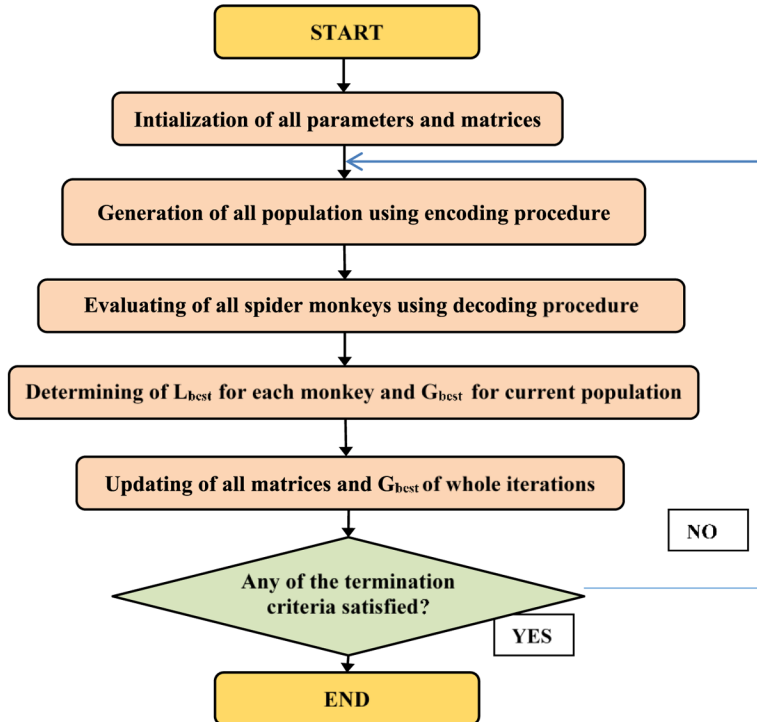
START

Intialization of all parameters and matrices

Generation of all population using encoding procedure

Evaluating of all spider monkeys using decoding procedure

Determining of $L_{best}$ for each monkey and $G_{best}$ for current population

Updating of all matrices and $G_{best}$ of whole iterations

NO

Any of the termination criteria satisfied?

YES

END